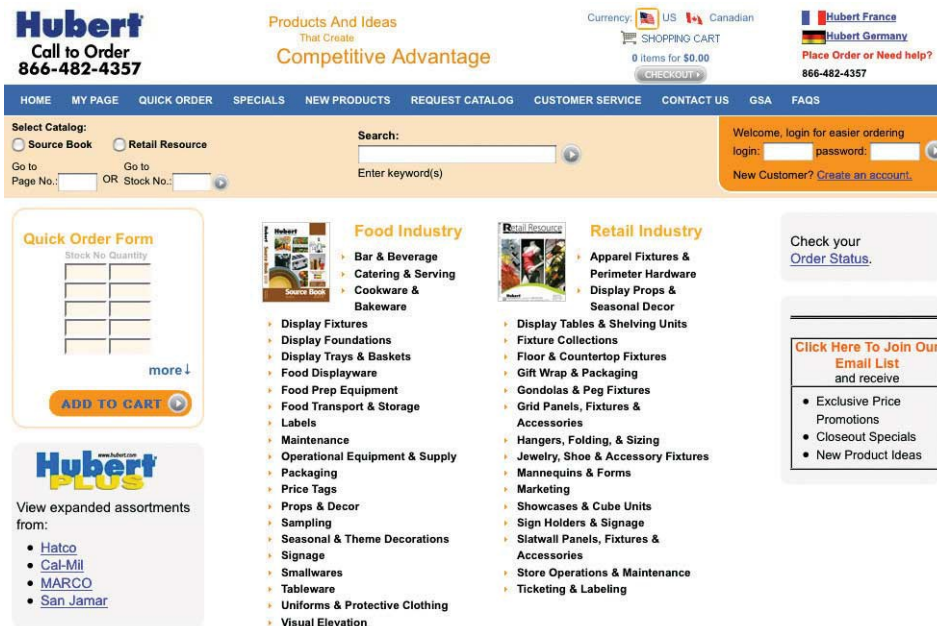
Hubert
Call to Order
866-482-4357

Products And Ideas
That Create
Competitive Advantage

Currency: US Canadian
SHOPPING CART
0 items for $0.00
CHECKOUT

Hubert France
Hubert Germany
Place Order or Need help?
866-482-4357

HOME MY PAGE QUICK ORDER SPECIALS NEW PRODUCTS REQUEST CATALOG CUSTOMER SERVICE CONTACT US GSA FAQS

Select Catalog:
Source Book Retail Resource
Go to Page No.: OR Go to Stock No.:

Search:
Enter keyword(s)

Welcome, login for easier ordering
login: password:
New Customer? Create an account.

Quick Order Form
Stock No Quantity
more↓
ADD TO CART

Hubert PLUS
www.hubert.com
View expanded assortments from:
• Hatco
• Cal-Mil
• MARCO
• San Jamar

Hubert
Source Book

Food Industry
Bar & Beverage
Catering & Serving
Cookware & Bakeware
Display Fixtures
Display Foundations
Display Trays & Baskets
Food Displayware
Food Prep Equipment
Food Transport & Storage
Labels
Maintenance
Operational Equipment & Supply
Packaging
Price Tags
Props & Decor
Sampling
Seasonal & Theme Decorations
Signage
Smallwares
Tableware
Uniforms & Protective Clothing
Visual Elevation

Retail Resource
Hubert

Retail Industry
Apparel Fixtures & Perimeter Hardware
Display Props & Seasonal Decor
Display Tables & Shelving Units
Fixture Collections
Floor & Countertop Fixtures
Gift Wrap & Packaging
Gondolas & Peg Fixtures
Grid Panels, Fixtures & Accessories
Hangers, Folding, & Sizing
Jewelry, Shoe & Accessory Fixtures
Mannequins & Forms
Marketing
Showcases & Cube Units
Sign Holders & Signage
Slatwall Panels, Fixtures & Accessories
Store Operations & Maintenance
Ticketing & Labeling

Check your Order Status.

Click Here To Join Our Email List
and receive
• Exclusive Price Promotions
• Closeout Specials
• New Product Ideas